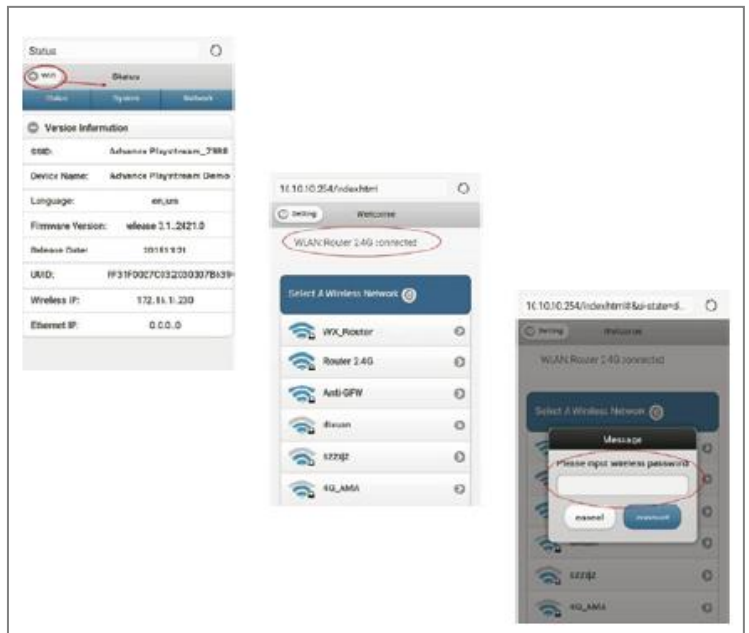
Status

WiFi Status

Status System Network

Version Information

| SSID: | Advance Playstream_7898 |
|---|---|
| Device Name: | Advance Playstream Demo |
| Language: | en_us |
| Firmware Version: | release 3.1.2421.0 |
| Release Date: | 20151231 |
| UUID: | FF31F00C7C032030307B639 |
| Wireless IP: | 172.16.1.230 |
| Ethernet IP: | 0.0.0.0 |

10.10.10.254/index.html

Setting Welcome

WLAN:Router 2.4G connected

Select A Wireless Network

WX_Router

Router 2.4G

Anti-GFW

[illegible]

szzzjz

4G_AMA

10.10.10.254/index.html#&ui-state=di...

Setting Welcome

WLAN:Router 2.4G connected

Select A Wireless Network

Message

Please input wireless password

cancel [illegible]

szzzjz

4G_AMA